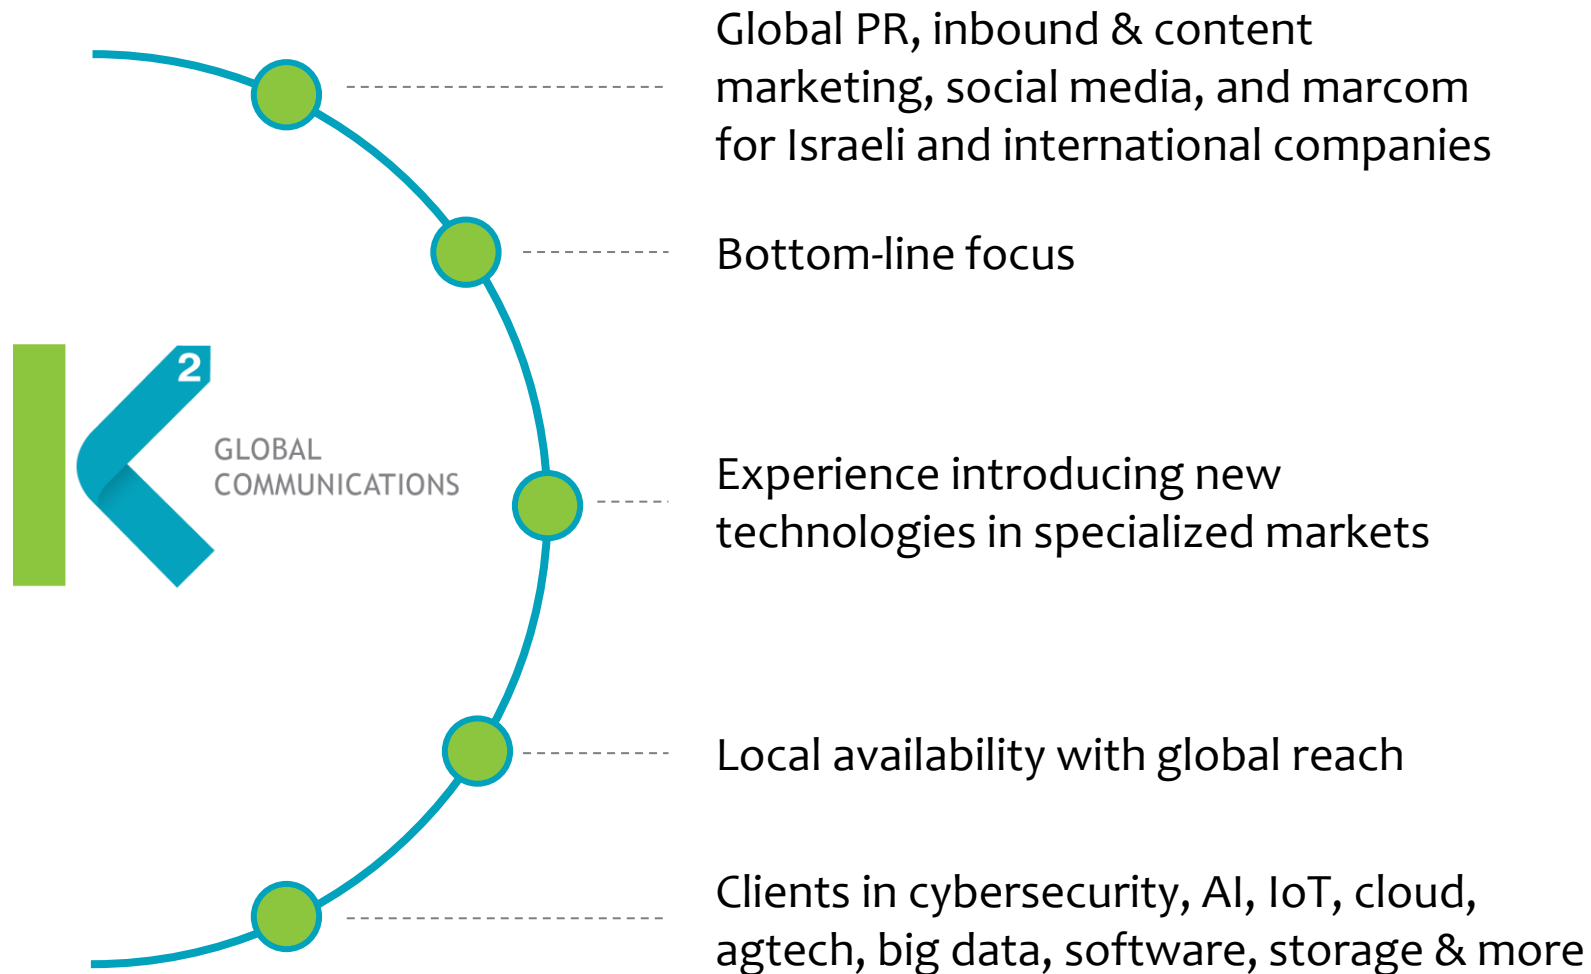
2
GLOBAL
COMMUNICATIONS

Global PR, inbound & content marketing, social media, and marcom for Israeli and international companies

Bottom-line focus

Experience introducing new technologies in specialized markets

Local availability with global reach

Clients in cybersecurity, AI, IoT, cloud, agtech, big data, software, storage & more